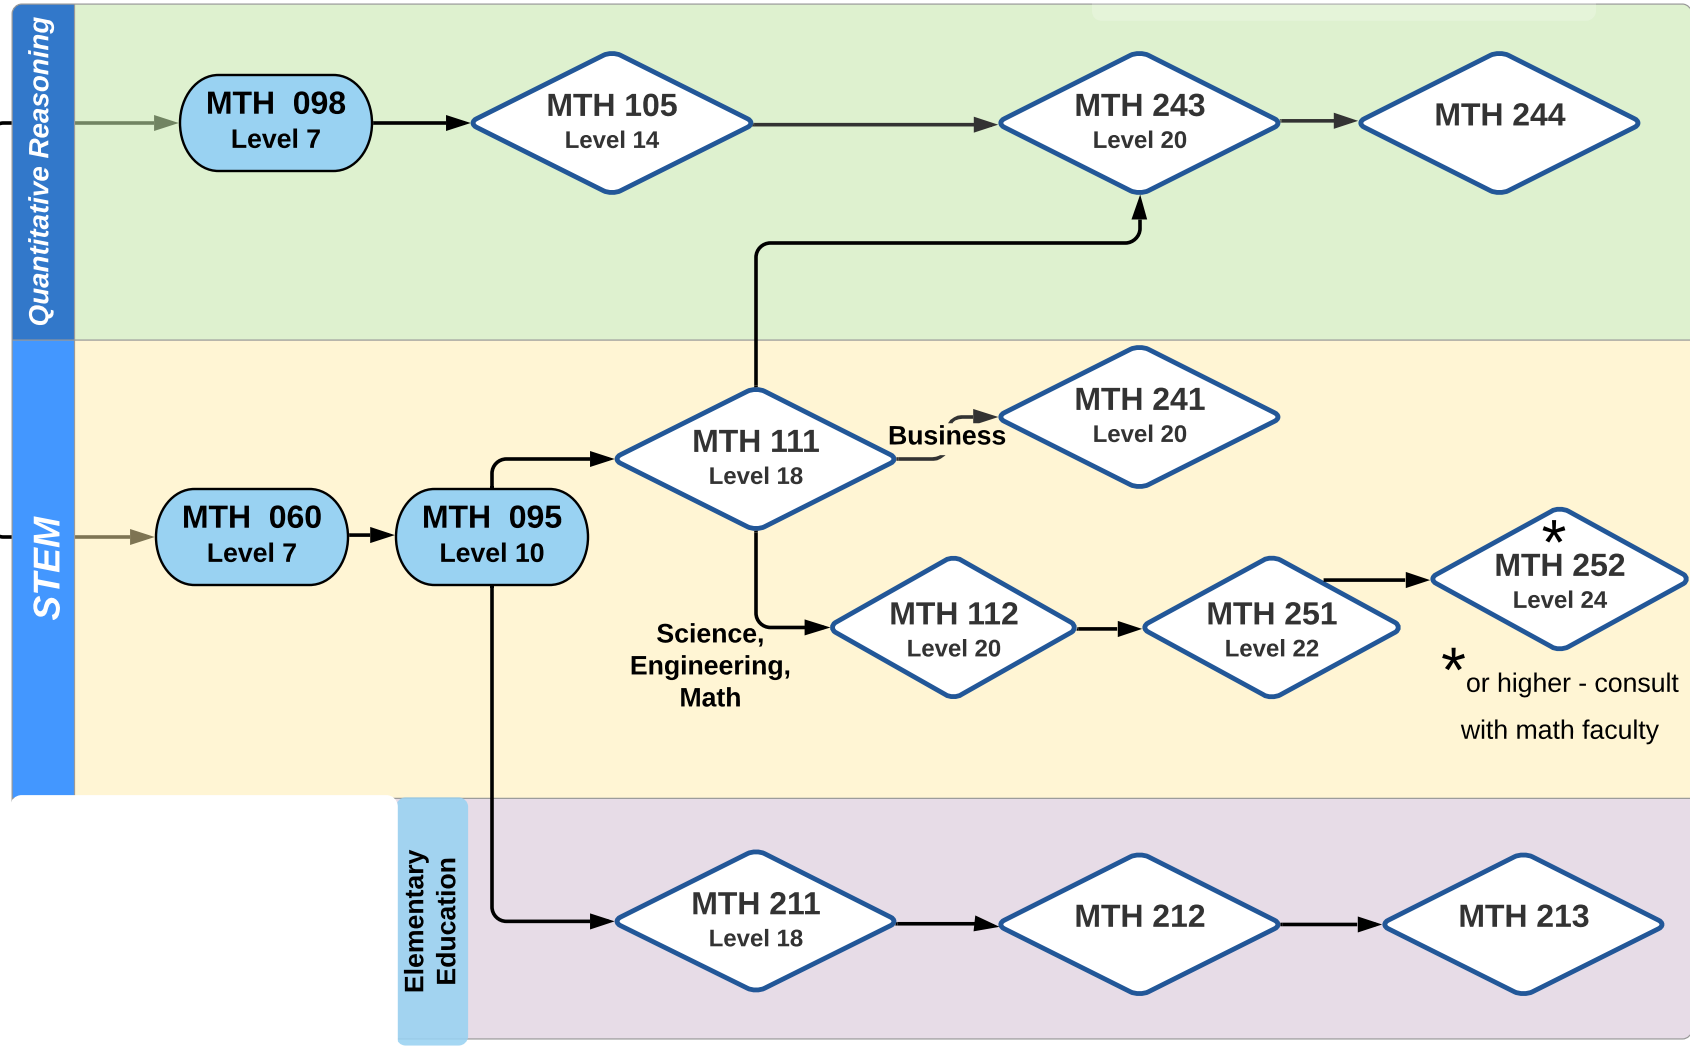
Quantitative Reasoning

MTH 098
Level 7

MTH 105
Level 14

MTH 243
Level 20

MTH 244

STEM

MTH 060
Level 7

MTH 095
Level 10

MTH 111
Level 18

Business

MTH 241
Level 20

*
MTH 252
Level 24

Science, Engineering, Math

MTH 112
Level 20

MTH 251
Level 22

* or higher - consult with math faculty

Elementary Education

MTH 211
Level 18

MTH 212

MTH 213